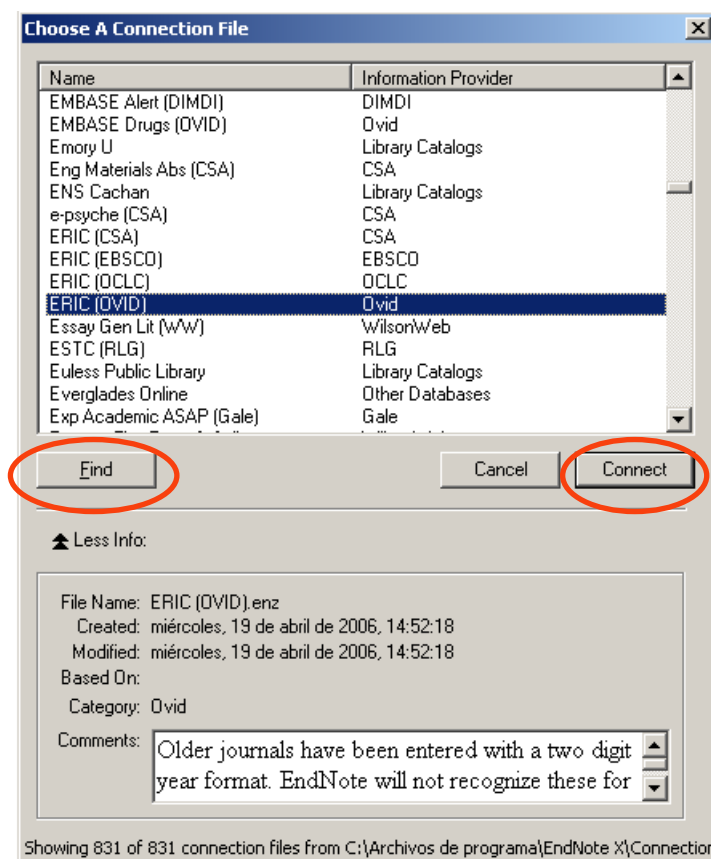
Choose A Connection File

| Name | Information Provider |
|---|---|
| EMBASE Alert (DIMDI) | DIMDI |
| EMBASE Drugs (OVID) | Ovid |
| Emory U | Library Catalogs |
| Eng Materials Abs (CSA) | CSA |
| ENS Cachan | Library Catalogs |
| e-psyche (CSA) | CSA |
| ERIC (CSA) | CSA |
| ERIC (EBSCO) | EBSCO |
| ERIC (OCLC) | OCLC |
| ERIC (OVID) | Ovid |
| Essay Gen Lit (WW) | WilsonWeb |
| ESTC (RLG) | RLG |
| Euless Public Library | Library Catalogs |
| Everglades Online | Other Databases |
| Exp Academic ASAP (Gale) | Gale |

Find

Cancel

Connect

Less Info:

File Name: ERIC (OVID).enz
Created: miércoles, 19 de abril de 2006, 14:52:18
Modified: miércoles, 19 de abril de 2006, 14:52:18
Based On:
Category: Ovid
Comments: Older journals have been entered with a two digit year format. EndNote will not recognize these for

Showing 831 of 831 connection files from C:\Archivos de programa\EndNote X\Connection